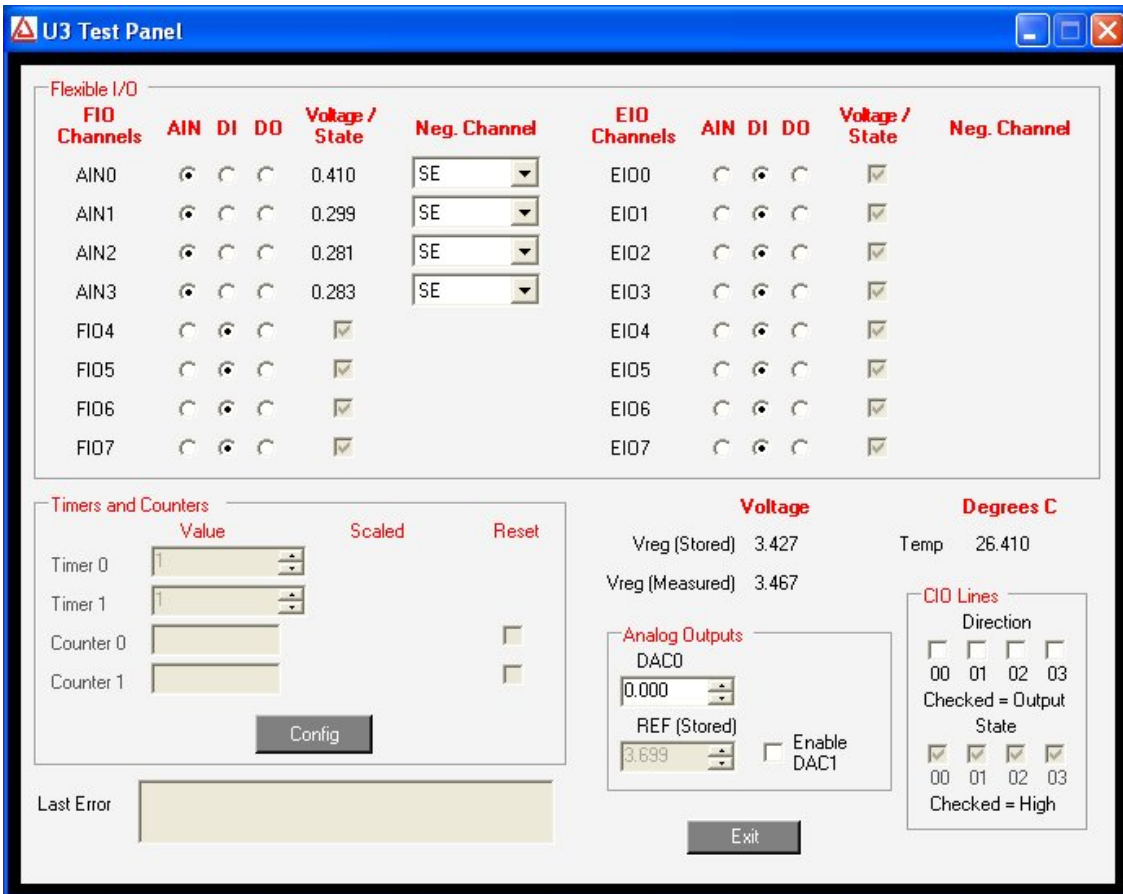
U3 Test Panel

Flexible I/O

| FIO Channels | AIN | DI | DO | Voltage / State | Neg. Channel | EIO Channels | AIN | DI | DO | Voltage / State | Neg. Channel |
|---|---|---|---|---|---|---|---|---|---|---|---|
| AIN0 | | | | 0.410 | SE | EIO0 | | | | | |
| AIN1 | | | | 0.299 | SE | EIO1 | | | | | |
| AIN2 | | | | 0.281 | SE | EIO2 | | | | | |
| AIN3 | | | | 0.283 | SE | EIO3 | | | | | |
| FIO4 | | | | | | EIO4 | | | | | |
| FIO5 | | | | | | EIO5 | | | | | |
| FIO6 | | | | | | EIO6 | | | | | |
| FIO7 | | | | | | EIO7 | | | | | |

Timers and Counters

Value Scaled Reset

Timer 0 1

Timer 1 1

Counter 0

Counter 1

Config

Last Error

Voltage

Vreg (Stored) 3.427

Vreg (Measured) 3.467

Degrees C

Temp 26.410

Analog Outputs

DAC0

0.000

REF (Stored)

3.699

Enable DAC1

CIO Lines

Direction

00 01 02 03

Checked = Output

State

00 01 02 03

Checked = High

Exit